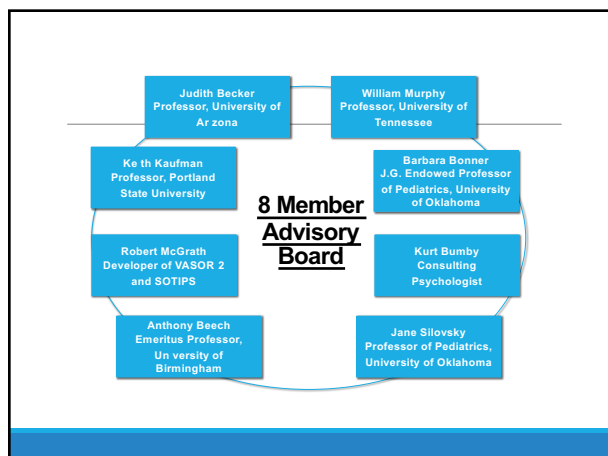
Judith Becker
Professor, University of Ar zona

William Murphy
Professor, University of Tennessee

Ke th Kaufman
Professor, Portland State University

8 Member Advisory Board

Barbara Bonner
J.G. Endowed Professor of Pediatrics, University of Oklahoma

Robert McGrath
Developer of VASOR 2 and SOTIPS

Kurt Bumby
Consulting Psychologist

Anthony Beech
Emeritus Professor, Un versity of Birmingham

Jane Silovsky
Professor of Pediatrics, University of Oklahoma